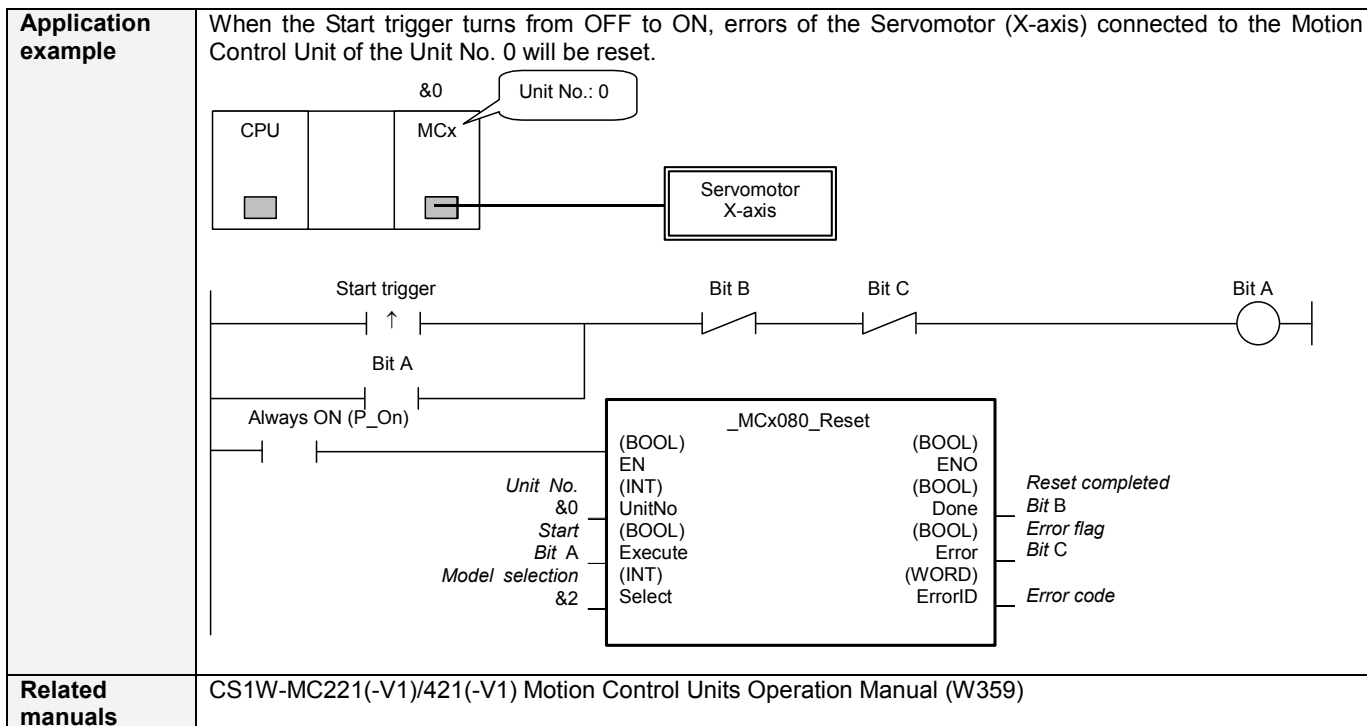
| Application example | When the Start trigger turns from OFF to ON, errors of the Servomotor (X-axis) connected to the Motion Control Unit of the Unit No. 0 will be reset. |
|---|---|
| Related manuals | CS1W-MC221(-V1)/421(-V1) Motion Control Units Operation Manual (W359) |

&0

Unit No.: 0

CPU

MCx

Servomotor X-axis

Start trigger

↑

Bit B

Bit C

Bit A

Bit A

Always ON (P_On)

_MCx080_Reset

(BOOL) EN

(BOOL) ENO

*Unit No.* &0

(INT) UnitNo

(BOOL) Done

*Reset completed* *Bit* B

*Start* *Bit* A

(BOOL) Execute

(BOOL) Error

*Error flag* *Bit* C

*Model selection* &2

(INT) Select

(WORD) ErrorID

*Error code*